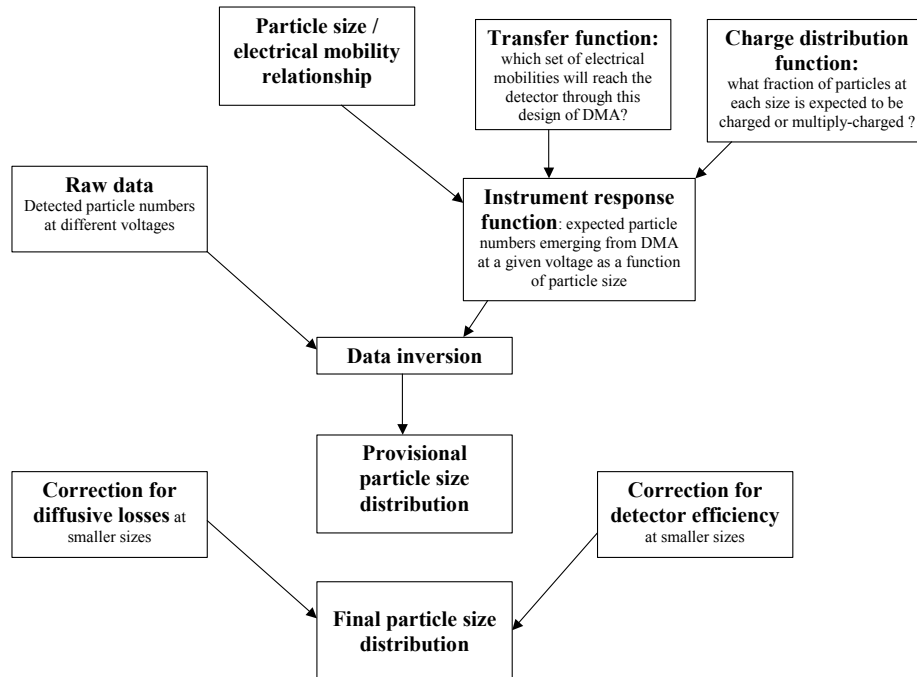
Particle size / electrical mobility relationship

Transfer function: which set of electrical mobilities will reach the detector through this design of DMA?

Charge distribution function: what fraction of particles at each size is expected to be charged or multiply-charged ?

Raw data Detected particle numbers at different voltages

Instrument response function: expected particle numbers emerging from DMA at a given voltage as a function of particle size

Data inversion

Provisional particle size distribution

Correction for diffusive losses at smaller sizes

Correction for detector efficiency at smaller sizes

Final particle size distribution